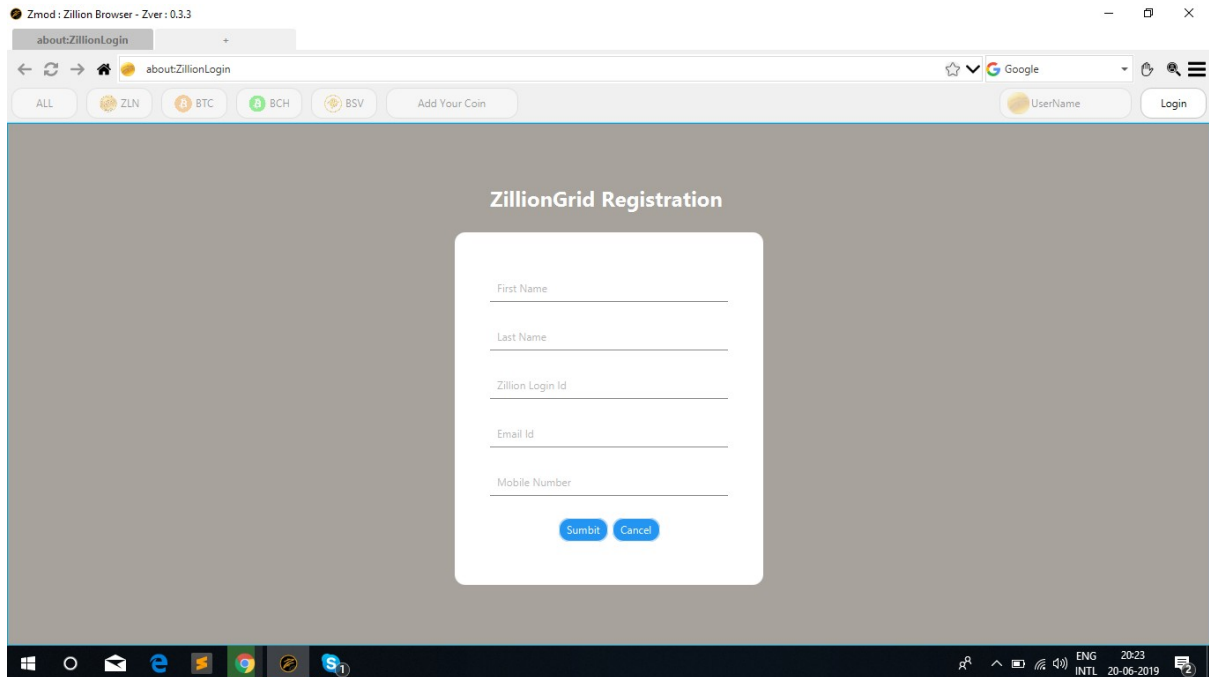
Zmod : Zillion Browser - Zver : 0.3.3

about:ZillionLogin +

about:ZillionLogin

Google

ALL ZLN BTC BCH BSV Add Your Coin

UserName Login

ZillionGrid Registration

First Name

Last Name

Zillion Login Id

Email Id

Mobile Number

Sumbit Cancel

ENG INTL 20:23 20-06-2019